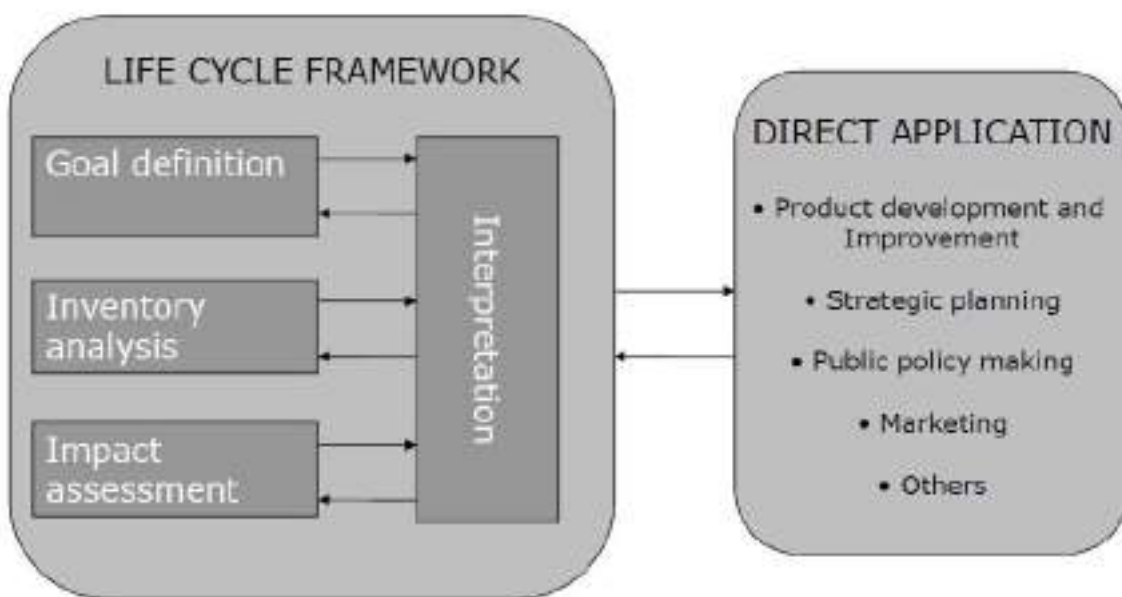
LIFE CYCLE FRAMEWORK

Goal definition

Inventory analysis

Impact assessment

Interpretation

DIRECT APPLICATION

• Product development and Improvement

• Strategic planning

• Public policy making

• Marketing

• Others